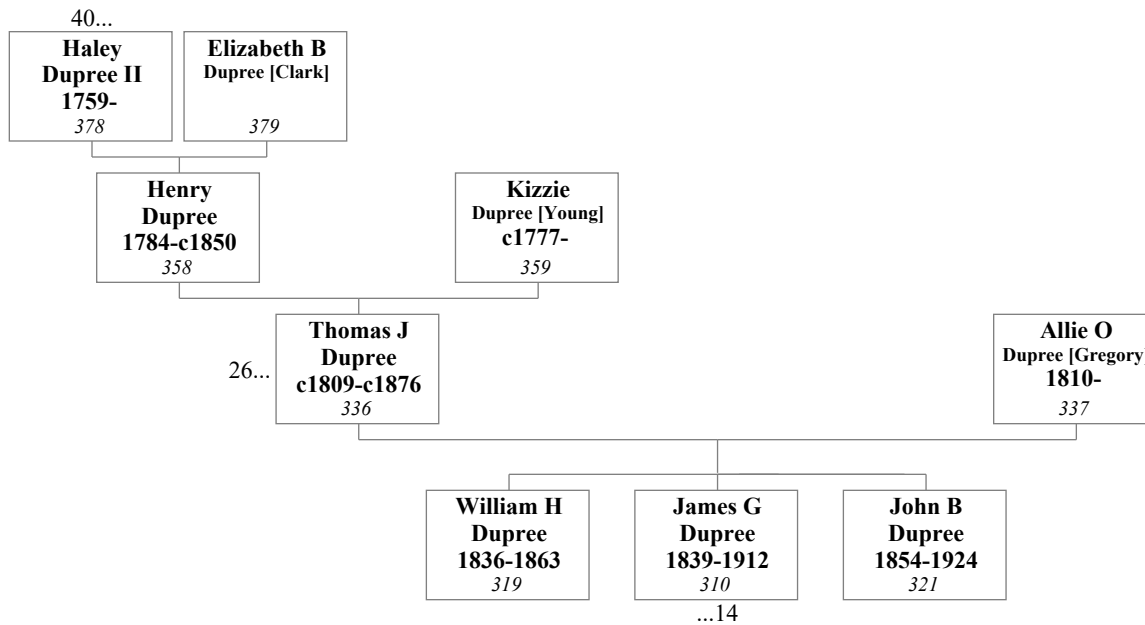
40...

Haley Dupree II 1759- 378

Elizabeth B Dupree [Clark] 379

Henry Dupree 1784-c1850 358

Kizzie Dupree [Young] c1777- 359

26...

Thomas J Dupree c1809-c1876 336

Allie O Dupree [Gregory] 1810- 337

William H Dupree 1836-1863 319

James G Dupree 1839-1912 310

John B Dupree 1854-1924 321

...14